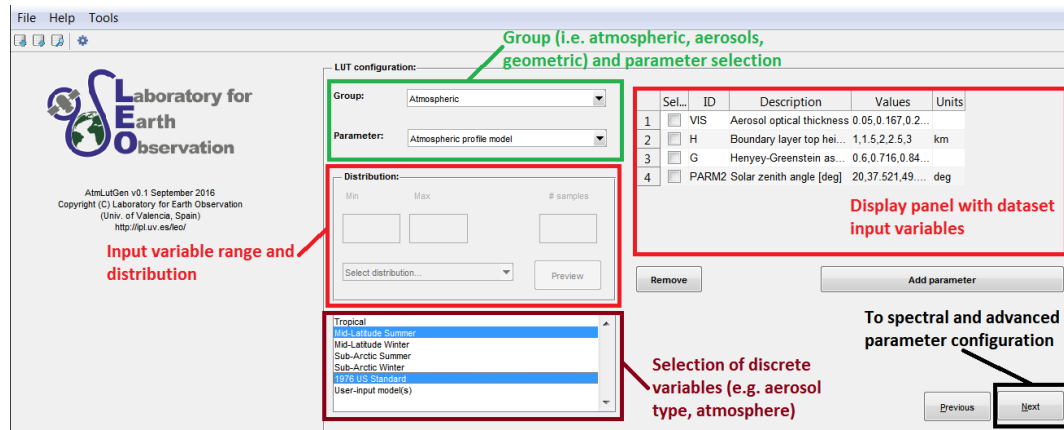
File Help Tools

Laboratory for Earth Observation

AtmLutGen v0.1 September 2016
Copyright (C) Laboratory for Earth Observation
(Univ. of Valencia, Spain)
http://ipl.uv.es/leo/

LUT configuration:

Group (i.e. atmospheric, aerosols, geometric) and parameter selection

Group: Atmospheric

Parameter: Atmospheric profile model

Distribution:

Min Max # samples

Select distribution...

Preview

Input variable range and distribution

| | Sel... | ID | Description | Values | Units |
|---|---|---|---|---|---|
| 1 | | VIS | Aerosol optical thickness | 0.05,0.167,0.2... | |
| 2 | | H | Boundary layer top hei... | 1,1.5,2,2.5,3 | km |
| 3 | | G | Henyey-Greenstein as... | 0.6,0.716,0.84... | |
| 4 | | PARM2 | Solar zenith angle [deg] | 20,37.521,49.... | deg |

Display panel with dataset input variables

Remove

Add parameter

Tropical
Mid-Latitude Summer
Mid-Latitude Winter
Sub-Arctic Summer
Sub-Arctic Winter
1976 US Standard
User-input model(s)

Selection of discrete variables (e.g. aerosol type, atmosphere)

To spectral and advanced parameter configuration

Previous

Next